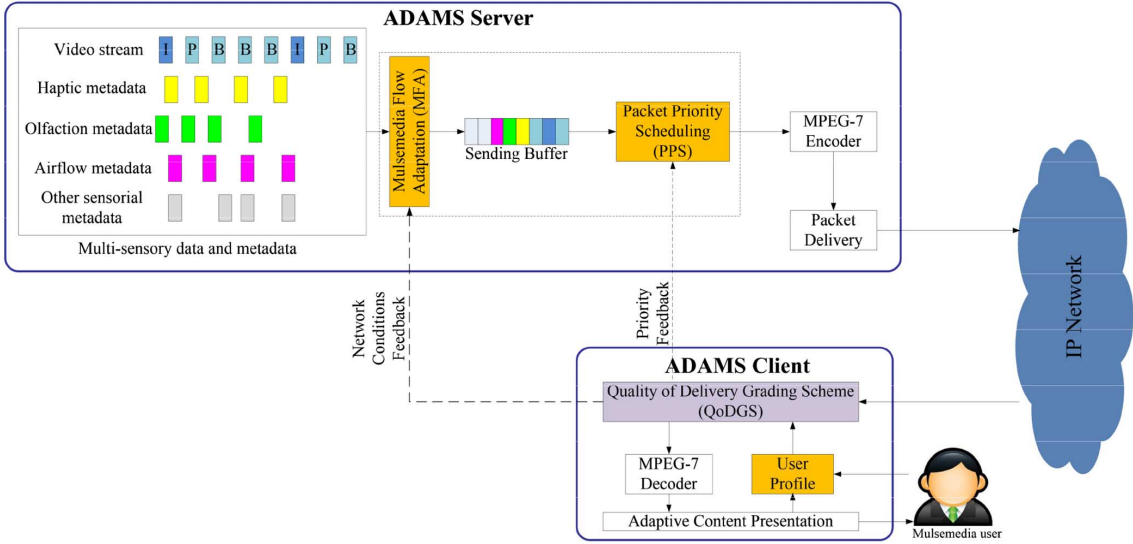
ADAMS Server

Video stream I P B B B I P B

Haptic metadata

Olfaction metadata

Airflow metadata

Other sensorial metadata

Multi-sensory data and metadata

Mulsemedia Flow Adaptation (MFA)

Sending Buffer

Packet Priority Scheduling (PPS)

MPEG-7 Encoder

Packet Delivery

IP Network

Network Conditions Feedback

Priority Feedback

ADAMS Client

Quality of Delivery Grading Scheme (QoDGS)

MPEG-7 Decoder

User Profile

Adaptive Content Presentation

Mulsemedia user